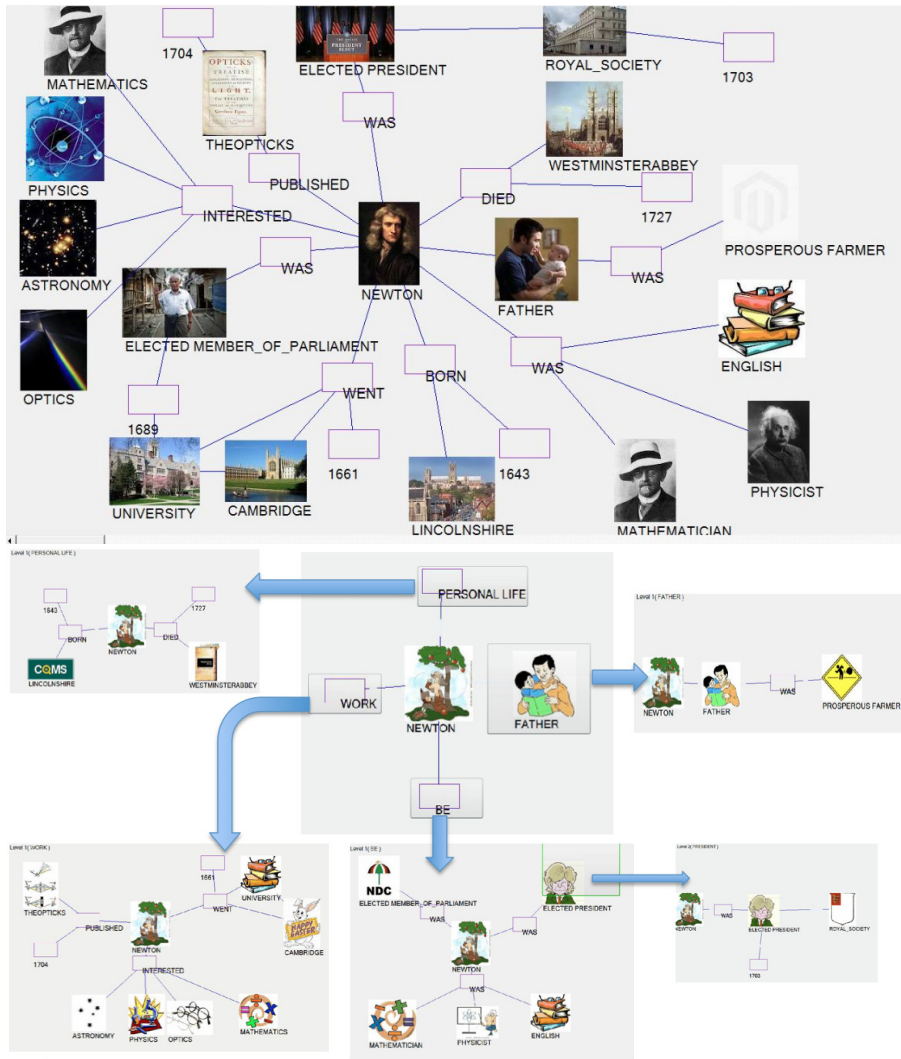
MATHEMATICS
1704
OPTICKS TREATISE LIGHT
THEOPTICKS
ELECTED PRESIDENT
WAS
ROYAL_SOCIETY
1703
WESTMINSTERABBEY
PHYSICS
PUBLISHED
DIED
INTERESTED
1727
PROSPEROUS FARMER
ASTRONOMY
WAS
NEWTON
FATHER
WAS
ENGLISH
ELECTED MEMBER_OF_PARLIAMENT
OPTICS
WAS
BORN
WENT
1689
1661
1643
PHYSICIST
UNIVERSITY
CAMBRIDGE
LINCOLNSHIRE
MATHEMATICIAN

Level 1( PERSONAL LIFE )
1643
1727
BORN
DIED
NEWTON
CQMS
LINCOLNSHIRE
WESTMINSTERABBEY

PERSONAL LIFE
WORK
NEWTON
FATHER
BE

Level 1( FATHER )
NEWTON
FATHER
WAS
PROSPEROUS FARMER

Level 1( WORK )
1661
THEOPTICKS
WENT
UNIVERSITY
PUBLISHED
NEWTON
HAPPY EASTER
CAMBRIDGE
1704
INTERESTED
ASTRONOMY
PHYSICS
OPTICS
MATHEMATICS

Level 1( BE )
NDC
ELECTED MEMBER_OF_PARLIAMENT
ELECTED PRESIDENT
WAS
WAS
NEWTON
WAS
MATHEMATICIAN
PHYSICIST
ENGLISH

Level 2( PRESIDENT )
NEWTON
WAS
ELECTED PRESIDENT
ROYAL_SOCIETY
1703